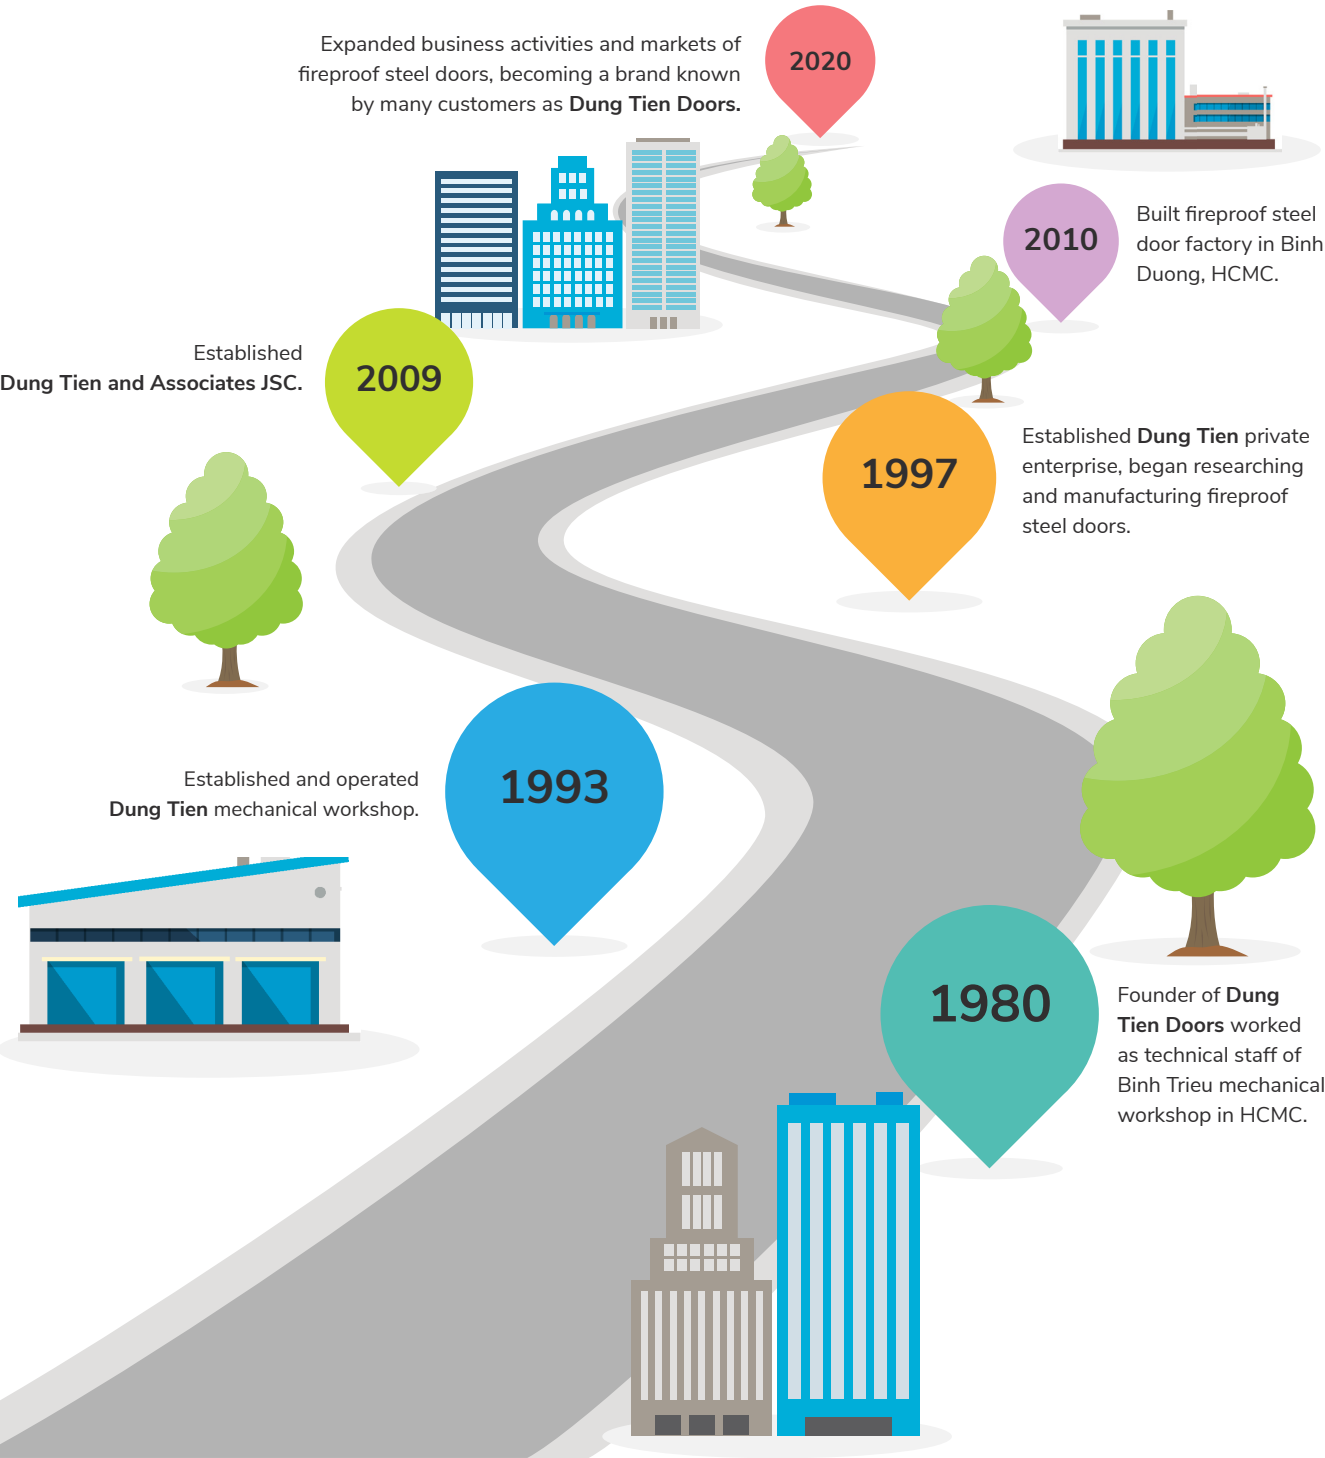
Expanded business activities and markets of fireproof steel doors, becoming a brand known by many customers as Dung Tien Doors.

2020

2010

Built fireproof steel door factory in Binh Duong, HCMC.

Established Dung Tien and Associates JSC.

2009

1997

Established Dung Tien private enterprise, began researching and manufacturing fireproof steel doors.

Established and operated Dung Tien mechanical workshop.

1993

1980

Founder of Dung Tien Doors worked as technical staff of Binh Trieu mechanical workshop in HCMC.